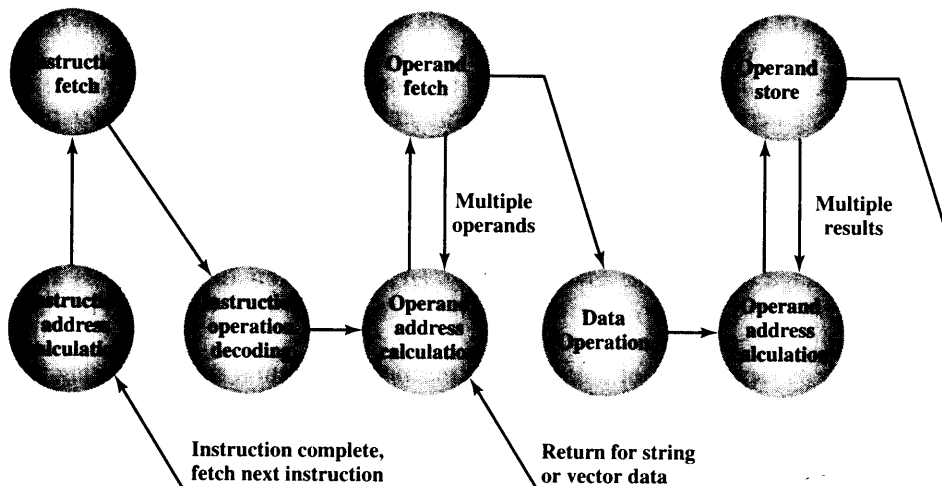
Instruction fetch

Operand fetch

Operand store

Multiple operands

Multiple results

Instruction address calculation

Instruction operation decoding

Operand address calculation

Data Operation

Operand address calculation

Instruction complete, fetch next instruction

Return for string or vector data